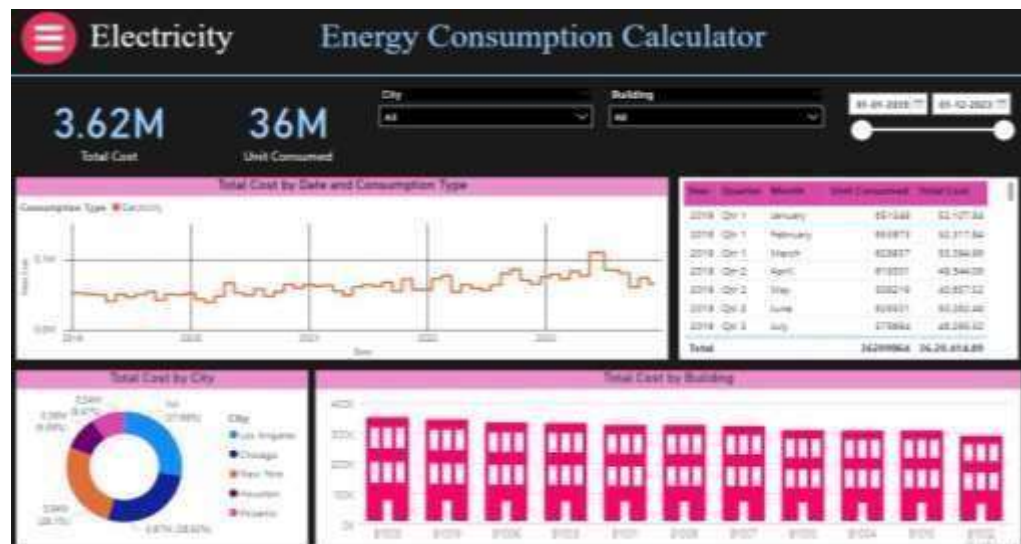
Electricity

Energy Consumption Calculator

3.62M
Total Cost

36M
Unit Consumed

City
All

Building
All

01-01-2018
05-12-2023

Total Cost by Date and Consumption Type

Consumption Type ● Electricity

0.1M

0.0M

2019
2020
2021
2022
2023
Date

| Year | Quarter | Month | Unit Consumed | Total Cost |
|---|---|---|---|---|
| 2018 | Qtr 1 | January | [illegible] | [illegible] |
| 2018 | Qtr 1 | February | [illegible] | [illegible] |
| 2018 | Qtr 1 | March | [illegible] | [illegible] |
| 2018 | Qtr 2 | April | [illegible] | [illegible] |
| 2018 | Qtr 2 | May | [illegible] | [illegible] |
| 2018 | Qtr 2 | June | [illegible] | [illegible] |
| 2018 | Qtr 3 | July | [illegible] | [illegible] |
| Total | | | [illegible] | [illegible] |

Total Cost by City

City
● Los Angeles
● Chicago
● New York
● Houston
● Phoenix

Total Cost by Building

400K
300K
200K
100K
0K